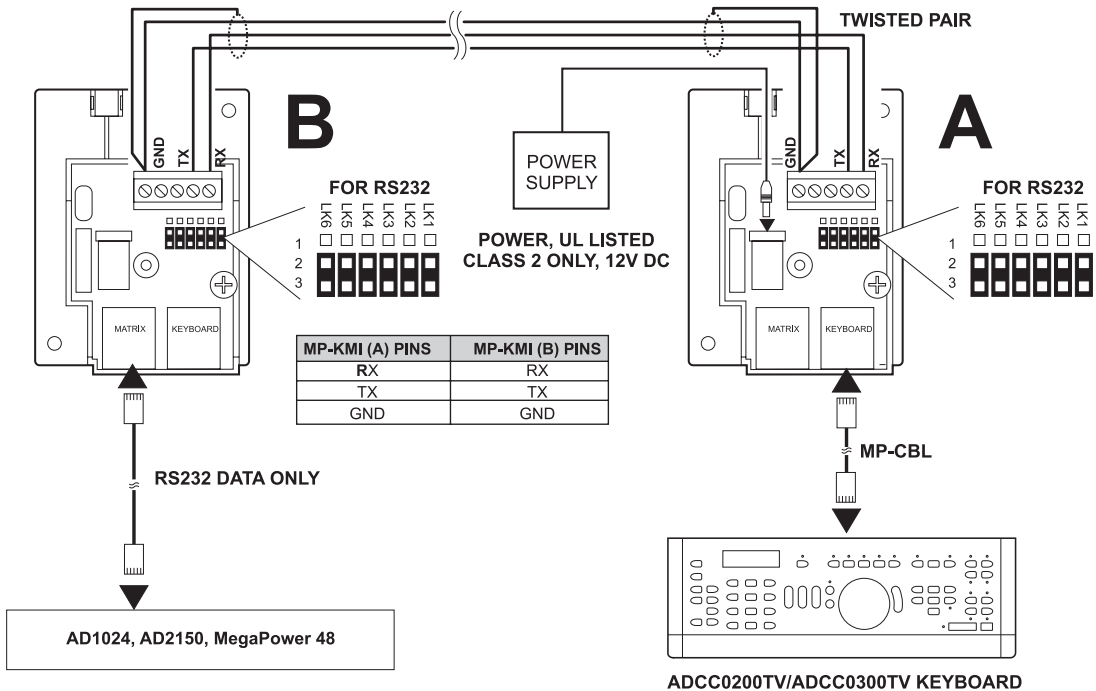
TWISTED PAIR

B

GND TX RX

FOR RS232

LK6 LK5 LK4 LK3 LK2 LK1

1
2
3

MATRIX KEYBOARD

POWER SUPPLY

POWER, UL LISTED CLASS 2 ONLY, 12V DC

A

GND TX RX

FOR RS232

LK6 LK5 LK4 LK3 LK2 LK1

1
2
3

MATRIX KEYBOARD

| MP-KMI (A) PINS | MP-KMI (B) PINS |
|---|---|
| RX | RX |
| TX | TX |
| GND | GND |

RS232 DATA ONLY

MP-CBL

AD1024, AD2150, MegaPower 48

ADCC0200TV/ADCC0300TV KEYBOARD